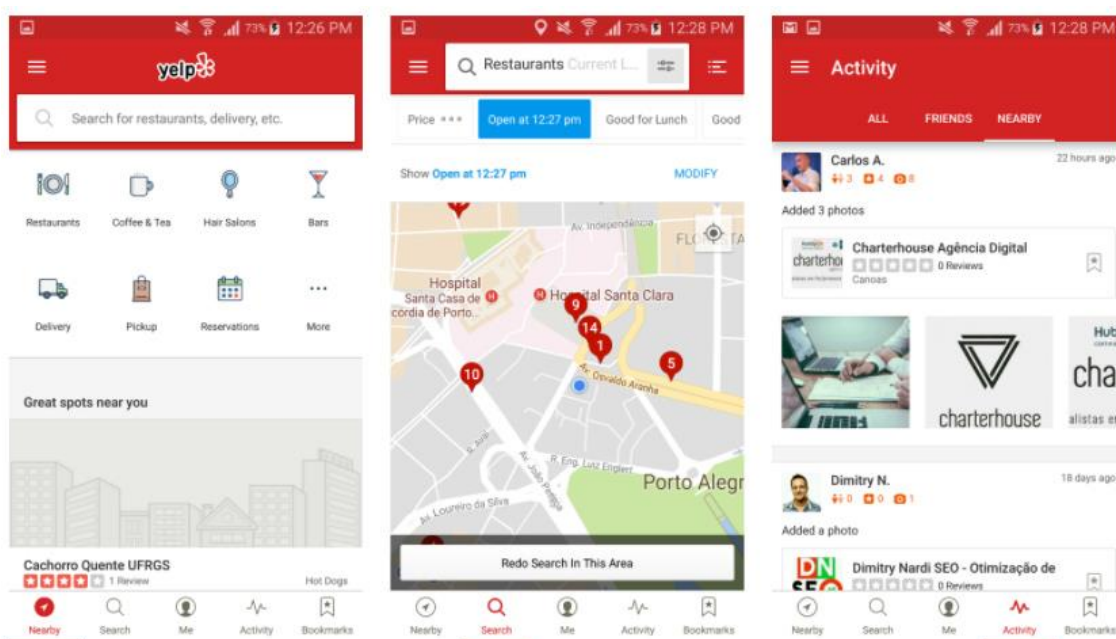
73% 12:26 PM

yelp

Search for restaurants, delivery, etc.

Restaurants
Coffee & Tea
Hair Salons
Bars
Delivery
Pickup
Reservations
More

Great spots near you

Cachorro Quente UFRGS
1 Review
Hot Dogs

Nearby
Search
Me
Activity
Bookmarks

73% 12:28 PM

Restaurants Current L...

Price
Open at 12:27 pm
Good for Lunch
Good

Show Open at 12:27 pm
MODIFY

Av. Independência
FLO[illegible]TA
Hospital Santa Casa de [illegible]córdia de Porto...
Hospital Santa Clara
9
14
1
5
10
Av. Osvaldo Aranha
R. Eng. Luiz Englert
Av. João Pessoa
Av. Loureiro da Silva
Porto Alegr

Redo Search In This Area

Nearby
Search
Me
Activity
Bookmarks

73% 12:28 PM

Activity

ALL
FRIENDS
NEARBY

Carlos A.
3 4 8
22 hours ago
Added 3 photos

Charterhouse Agência Digital
0 Reviews
Canoas

charterhouse
Hub
cha
alistas e

Dimitry N.
0 0 1
18 days ago
Added a photo

Dimitry Nardi SEO - Otimização de
0 Reviews

Nearby
Search
Me
Activity
Bookmarks